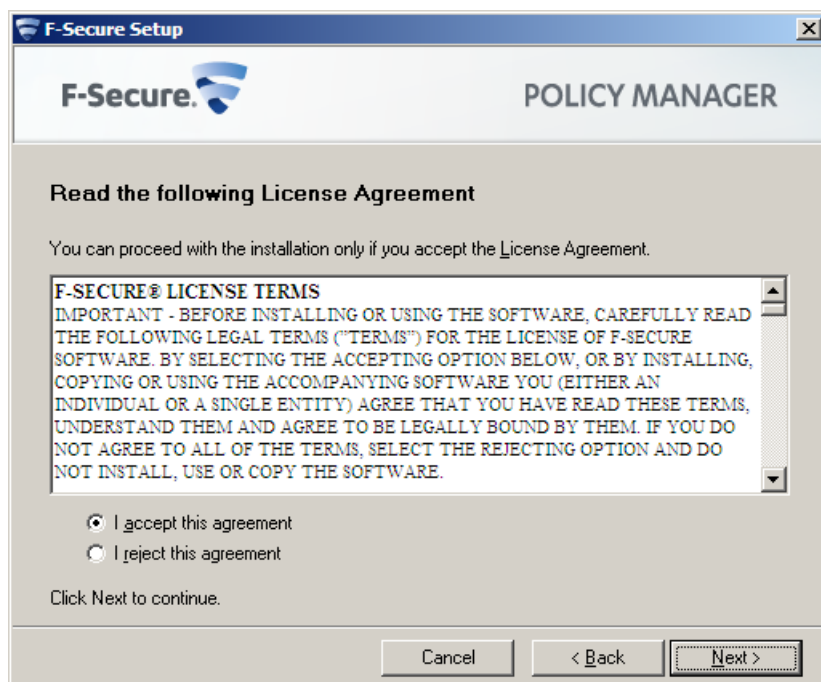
F-Secure Setup

F-Secure.

POLICY MANAGER

Read the following License Agreement

You can proceed with the installation only if you accept the License Agreement.

F-SECURE® LICENSE TERMS
IMPORTANT - BEFORE INSTALLING OR USING THE SOFTWARE, CAREFULLY READ THE FOLLOWING LEGAL TERMS ("TERMS") FOR THE LICENSE OF F-SECURE SOFTWARE. BY SELECTING THE ACCEPTING OPTION BELOW, OR BY INSTALLING, COPYING OR USING THE ACCOMPANYING SOFTWARE YOU (EITHER AN INDIVIDUAL OR A SINGLE ENTITY) AGREE THAT YOU HAVE READ THESE TERMS, UNDERSTAND THEM AND AGREE TO BE LEGALLY BOUND BY THEM. IF YOU DO NOT AGREE TO ALL OF THE TERMS, SELECT THE REJECTING OPTION AND DO NOT INSTALL, USE OR COPY THE SOFTWARE.

I accept this agreement
I reject this agreement

Click Next to continue.

Cancel
< Back
Next >